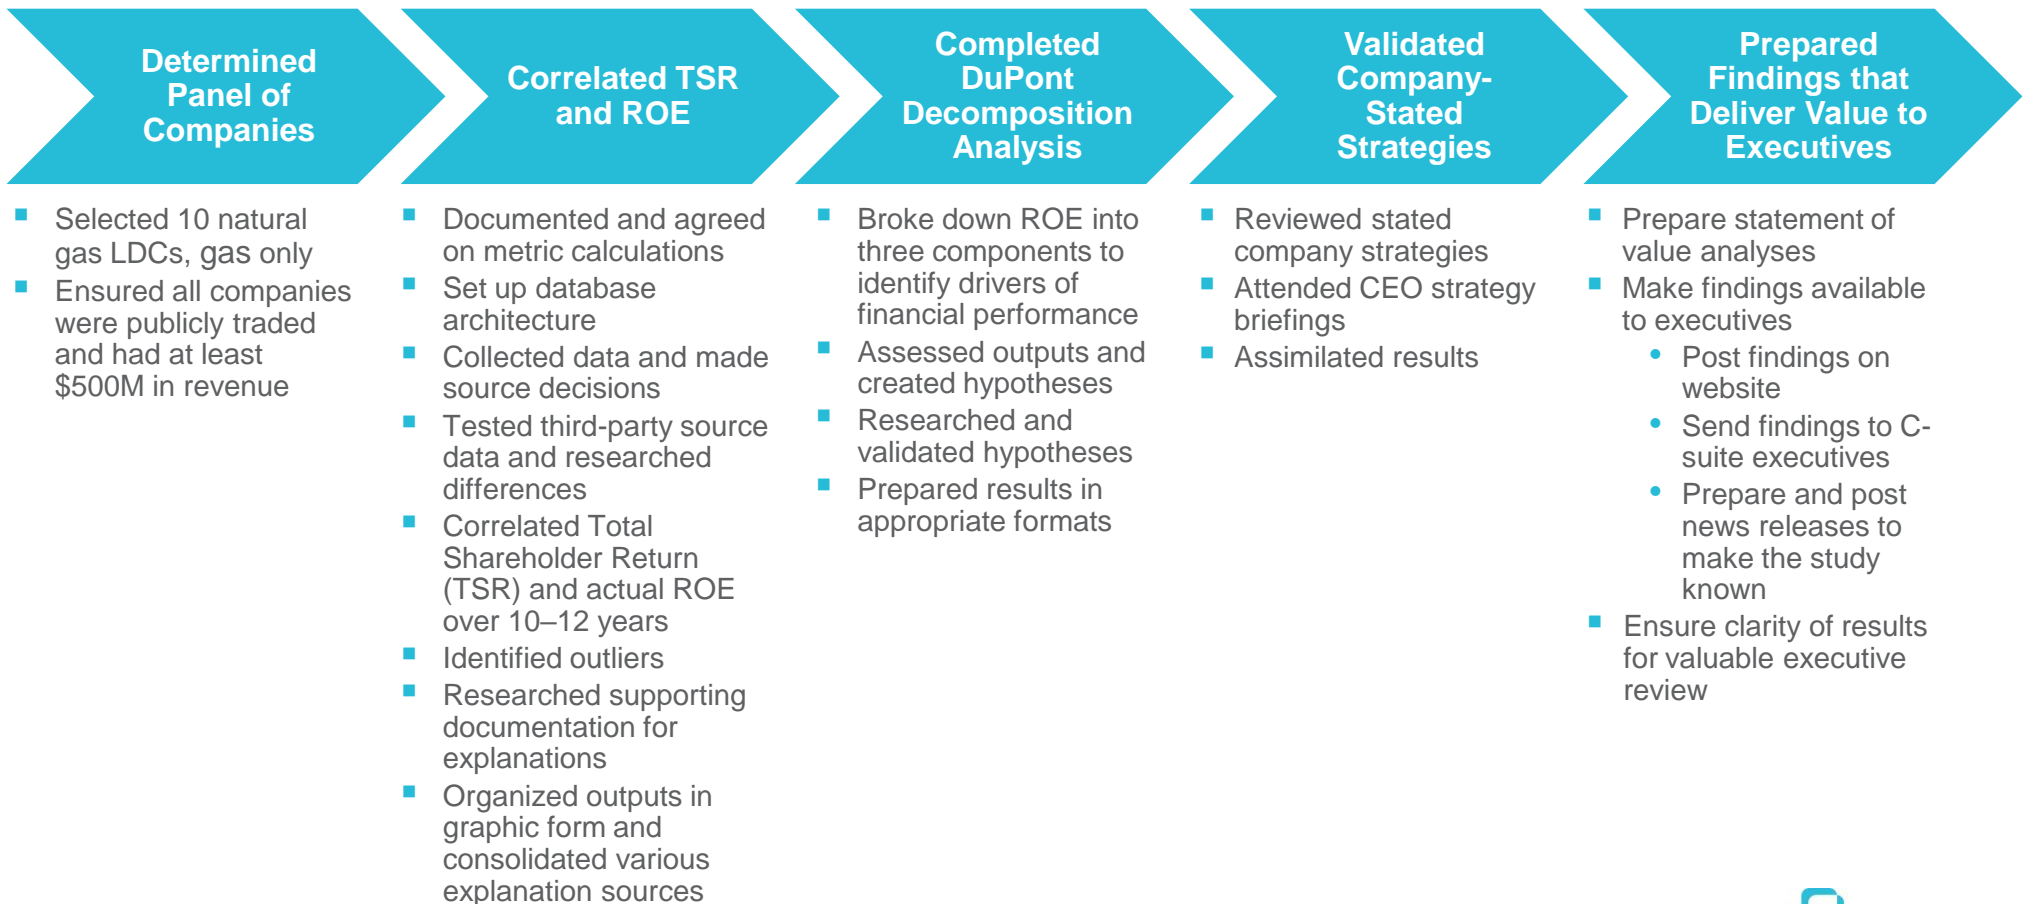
Determined Panel of Companies

- Selected 10 natural gas LDCs, gas only
- Ensured all companies were publicly traded and had at least \$500M in revenue

Correlated TSR and ROE

- Documented and agreed on metric calculations
- Set up database architecture
- Collected data and made source decisions
- Tested third-party source data and researched differences
- Correlated Total Shareholder Return (TSR) and actual ROE over 10–12 years
- Identified outliers
- Researched supporting documentation for explanations
- Organized outputs in graphic form and consolidated various explanation sources

Completed DuPont Decomposition Analysis

- Broke down ROE into three components to identify drivers of financial performance
- Assessed outputs and created hypotheses
- Researched and validated hypotheses
- Prepared results in appropriate formats

Validated Company-Stated Strategies

- Reviewed stated company strategies
- Attended CEO strategy briefings
- Assimilated results

Prepared Findings that Deliver Value to Executives

- Prepare statement of value analyses
- Make findings available to executives
  - Post findings on website
  - Send findings to C-suite executives
  - Prepare and post news releases to make the study known
- Ensure clarity of results for valuable executive review